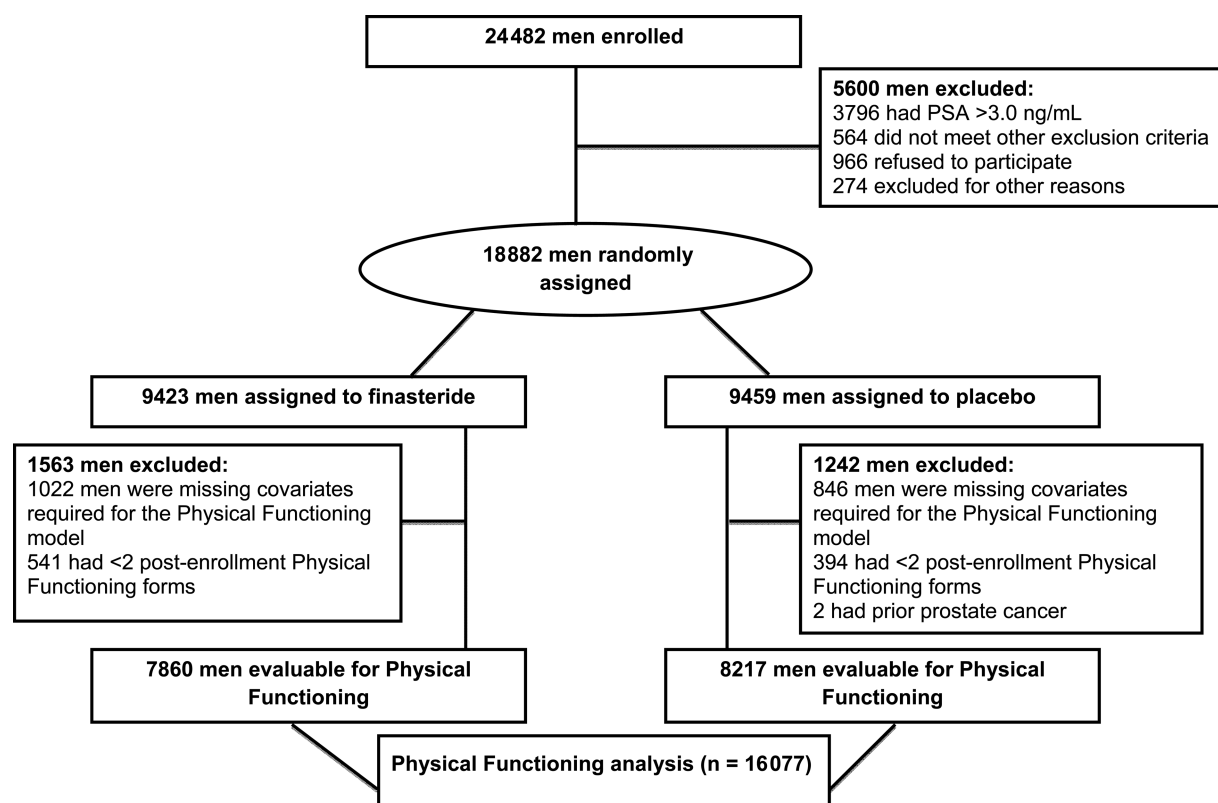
24482 men enrolled

5600 men excluded:
3796 had PSA >3.0 ng/mL
564 did not meet other exclusion criteria
966 refused to participate
274 excluded for other reasons

18882 men randomly assigned

9423 men assigned to finasteride

9459 men assigned to placebo

1563 men excluded:
1022 men were missing covariates required for the Physical Functioning model
541 had <2 post-enrollment Physical Functioning forms

1242 men excluded:
846 men were missing covariates required for the Physical Functioning model
394 had <2 post-enrollment Physical Functioning forms
2 had prior prostate cancer

7860 men evaluable for Physical Functioning

8217 men evaluable for Physical Functioning

Physical Functioning analysis (n = 16077)